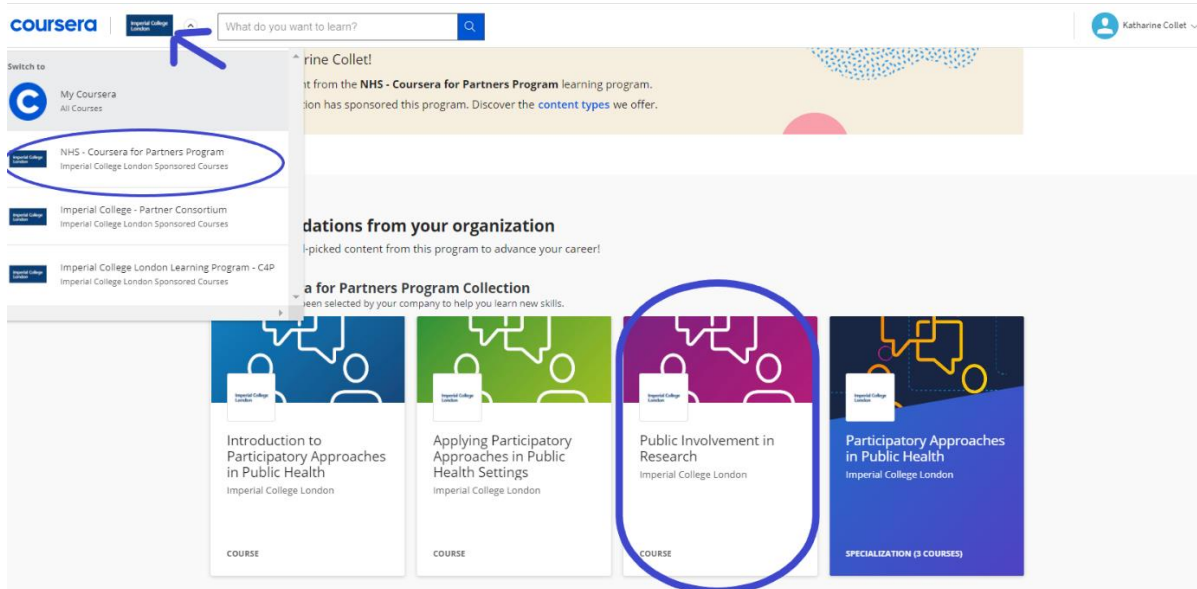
coursera

Imperial College London

What do you want to learn?

Katharine Collet

Switch to

My Coursera
All Courses

Imperial College London
NHS - Coursera for Partners Program
Imperial College London Sponsored Courses

Imperial College London
Imperial College - Partner Consortium
Imperial College London Sponsored Courses

Imperial College London
Imperial College London Learning Program - C4P
Imperial College London Sponsored Courses

rine Collet!

nt from the **NHS - Coursera for Partners Program** learning program.

don has sponsored this program. Discover the content types we offer.

dations from your organization

l-picked content from this program to advance your career!

a for Partners Program Collection

een selected by your company to help you learn new skills.

Imperial College London
Introduction to Participatory Approaches in Public Health
Imperial College London
COURSE

Imperial College London
Applying Participatory Approaches in Public Health Settings
Imperial College London
COURSE

Imperial College London
Public Involvement in Research
Imperial College London
COURSE

Imperial College London
Participatory Approaches in Public Health
Imperial College London
SPECIALIZATION (3 COURSES)